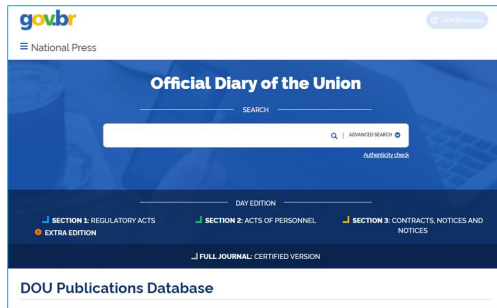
gov.br

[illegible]

≡ National Press

Official Diary of the Union

SEARCH

ADVANCED SEARCH

Authenticity check

DAY EDITION

SECTION 1: REGULATORY ACTS

SECTION 2: ACTS OF PERSONNEL

SECTION 3: CONTRACTS, NOTICES AND NOTICES

EXTRA EDITION

FULL JOURNAL: CERTIFIED VERSION

DOU Publications Database